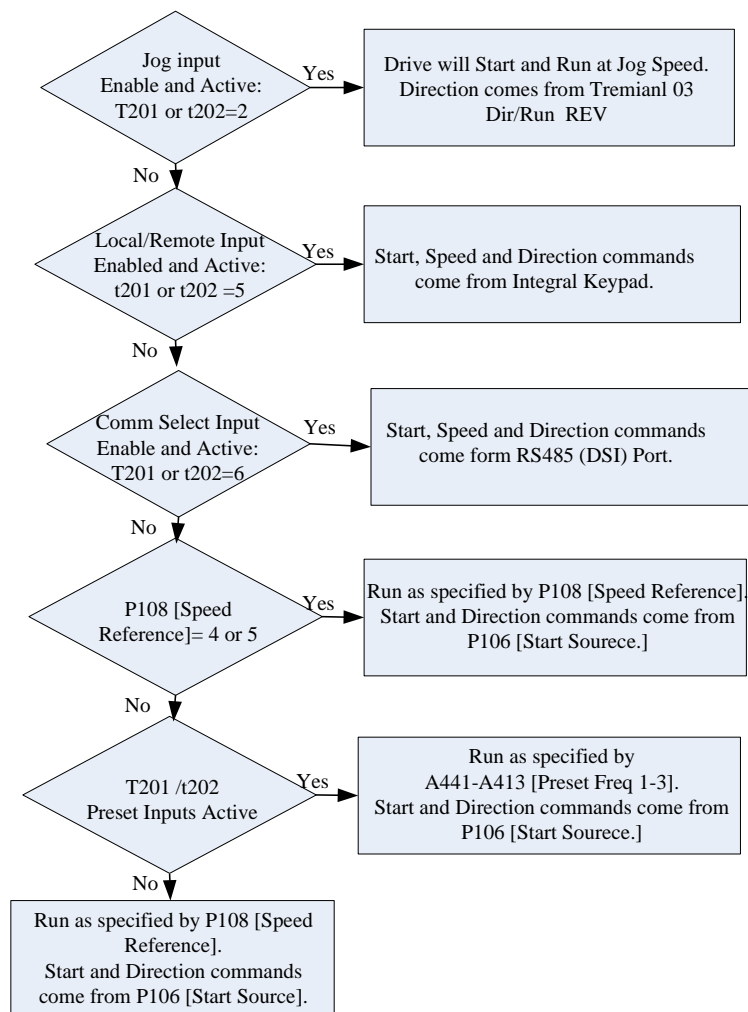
Jog input Enable and Active: T201 or t202=2

Yes

Drive will Start and Run at Jog Speed. Direction comes from Tremianl 03 Dir/Run REV

No

Local/Remote Input Enabled and Active: t201 or t202 =5

Yes

Start, Speed and Direction commands come from Integral Keypad.

No

Comm Select Input Enable and Active: T201 or t202=6

Yes

Start, Speed and Direction commands come form RS485 (DSI) Port.

No

P108 [Speed Reference]= 4 or 5

Yes

Run as specified by P108 [Speed Reference]. Start and Direction commands come from P106 [Start Sourece.]

No

T201 /t202 Preset Inputs Active

Yes

Run as specified by A441-A413 [Preset Freq 1-3]. Start and Direction commands come from P106 [Start Sourece.]

No

Run as specified by P108 [Speed Reference]. Start and Direction commands come from P106 [Start Source].